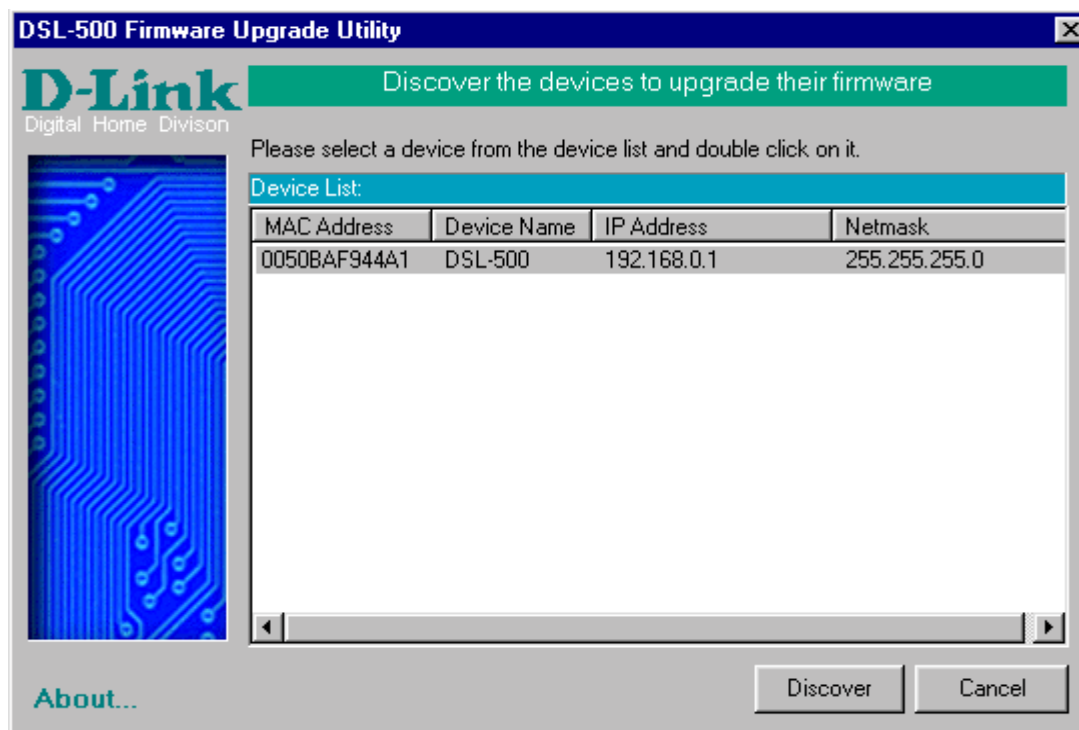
DSL-500 Firmware Upgrade Utility

D-Link
Digital Home Divison

Discover the devices to upgrade their firmware

Please select a device from the device list and double click on it.

Device List:

| MAC Address | Device Name | IP Address | Netmask |
|---|---|---|---|
| 0050BAF944A1 | DSL-500 | 192.168.0.1 | 255.255.255.0 |

About...

Discover

Cancel